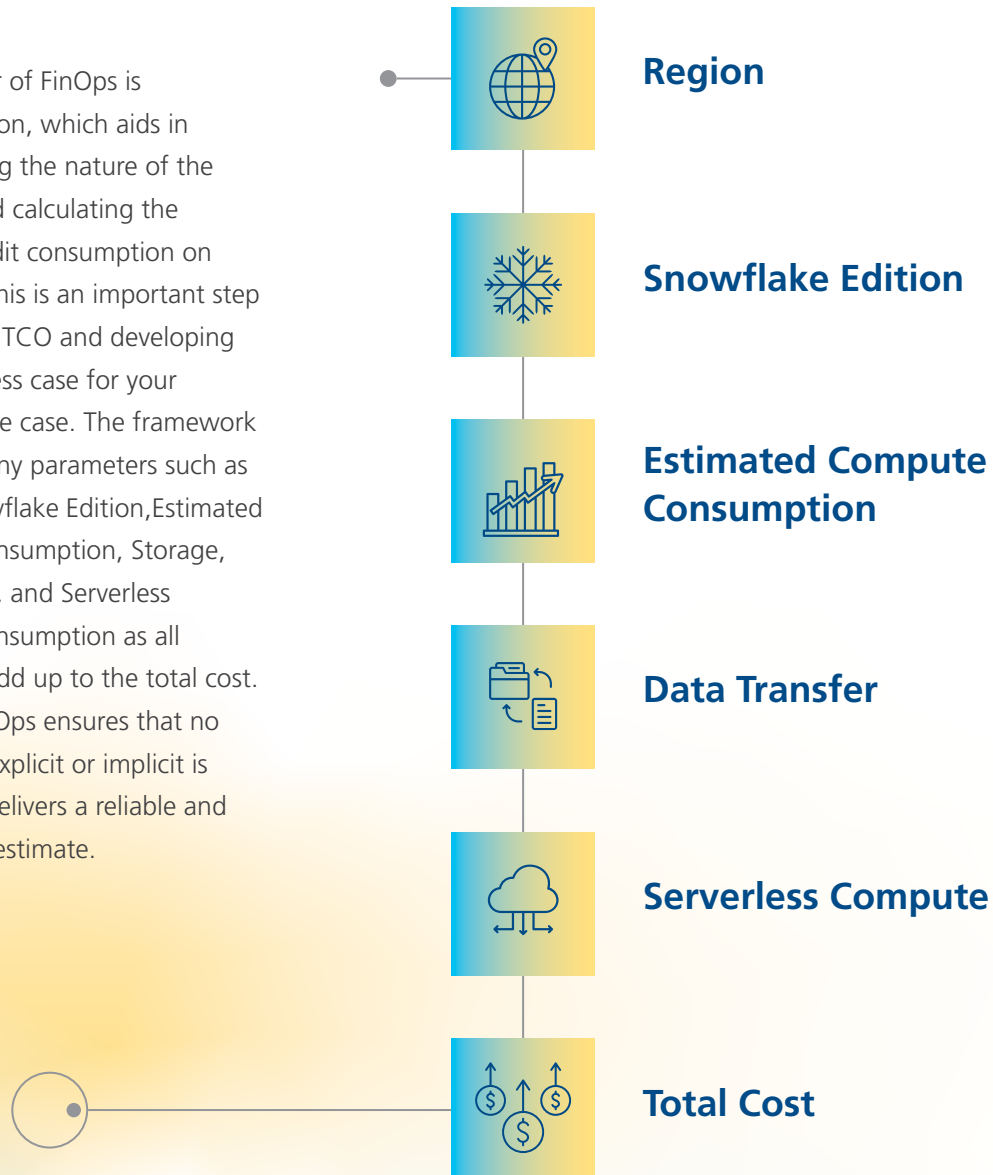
r of FinOps is on, which aids in g the nature of the d calculating the dit consumption on his is an important step TCO and developing ss case for your e case. The framework ny parameters such as wflake Edition,Estimated nsumption, Storage, , and Serverless nsumption as all dd up to the total cost. Ops ensures that no xplicit or implicit is elivers a reliable and estimate.

Region

Snowflake Edition

Estimated Compute Consumption

Data Transfer

Serverless Compute

Total Cost